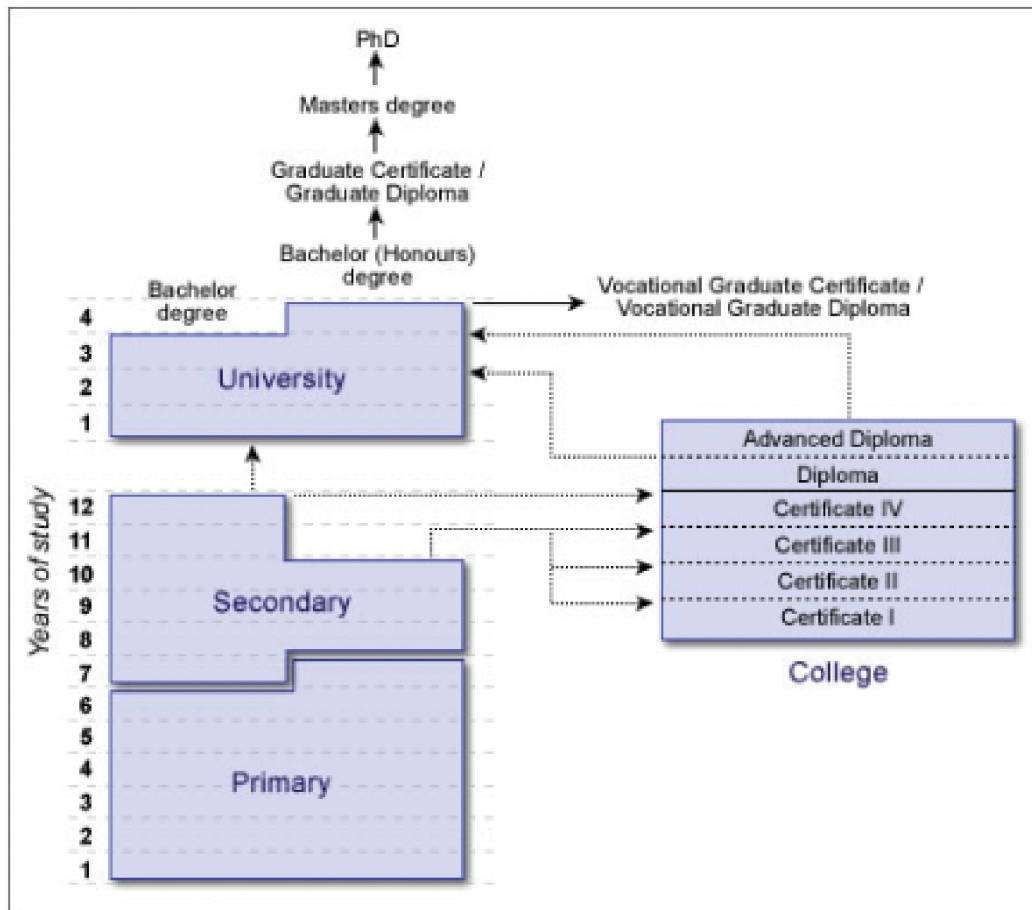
PhD

Masters degree

Graduate Certificate / Graduate Diploma

Bachelor (Honours) degree

Bachelor degree

Vocational Graduate Certificate / Vocational Graduate Diploma

4
3
2
1

University

Advanced Diploma
Diploma
Certificate IV
Certificate III
Certificate II
Certificate I

College

Years of study

12
11
10
9
8
7

Secondary

6
5
4
3
2
1

Primary